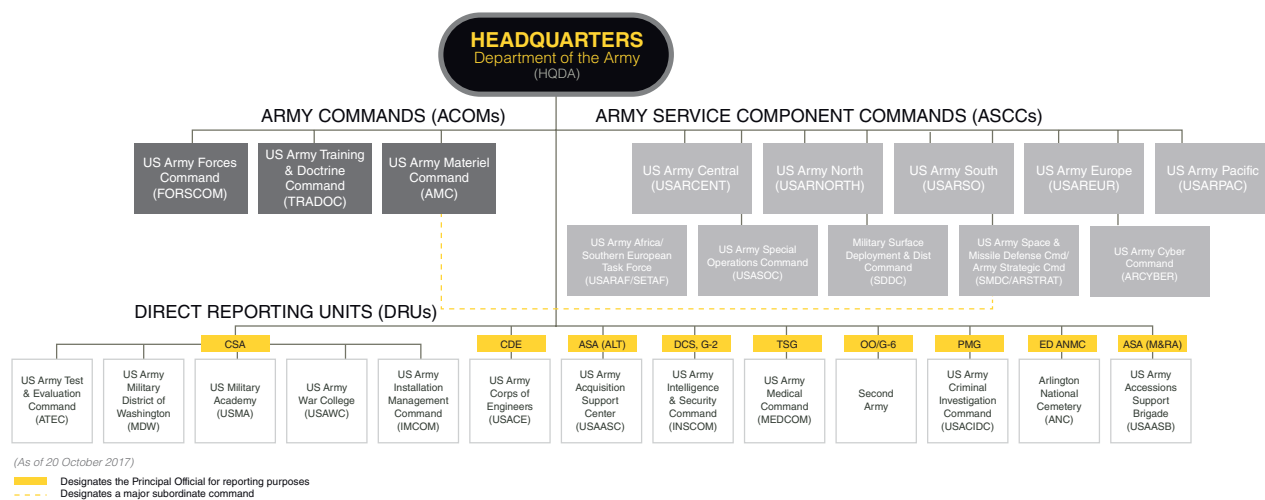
HEADQUARTERS
Department of the Army
(HQDA)

ARMY COMMANDS (ACOMs)

US Army Forces Command (FORSCOM)

US Army Training & Doctrine Command (TRADOC)

US Army Materiel Command (AMC)

ARMY SERVICE COMPONENT COMMANDS (ASCCs)

US Army Central (USARCENT)

US Army North (USARNORTH)

US Army South (USARSO)

US Army Europe (USAREUR)

US Army Pacific (USARPAC)

US Army Africa/ Southern European Task Force (USARAF/SETAF)

US Army Special Operations Command (USASOC)

Military Surface Deployment & Dist Command (SDDC)

US Army Space & Missile Defense Cmd/ Army Strategic Cmd (SMDC/ARSTRAT)

US Army Cyber Command (ARCYBER)

DIRECT REPORTING UNITS (DRUs)

CSA

US Army Test & Evaluation Command (ATEC)

US Army Military District of Washington (MDW)

US Military Academy (USMA)

US Army War College (USAWC)

US Army Installation Management Command (IMCOM)

CDE

US Army Corps of Engineers (USACE)

ASA (ALT)

US Army Acquisition Support Center (USAASC)

DCS, G-2

US Army Intelligence & Security Command (INSCOM)

TSG

US Army Medical Command (MEDCOM)

OO/G-6

Second Army

PMG

US Army Criminal Investigation Command (USACIDC)

ED ANMC

Arlington National Cemetery (ANC)

ASA (M&RA)

US Army Accessions Support Brigade (USAASB)

(As of 20 October 2017)

Designates the Principal Official for reporting purposes
Designates a major subordinate command